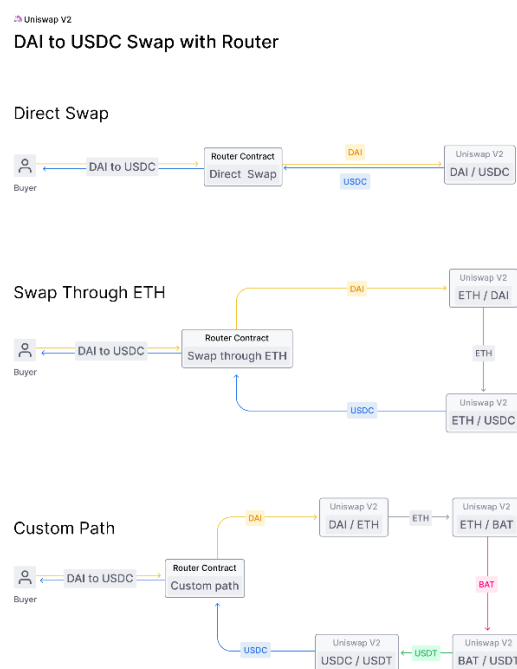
Uniswap V2

DAI to USDC Swap with Router

Direct Swap

Buyer

DAI to USDC

Router Contract
Direct Swap

DAI

USDC

Uniswap V2
DAI / USDC

Swap Through ETH

Buyer

DAI to USDC

Router Contract
Swap through ETH

DAI

Uniswap V2
ETH / DAI

ETH

USDC

Uniswap V2
ETH / USDC

Custom Path

Buyer

DAI to USDC

Router Contract
Custom path

DAI

Uniswap V2
DAI / ETH

ETH

Uniswap V2
ETH / BAT

BAT

USDC

Uniswap V2
USDC / USDT

USDT

Uniswap V2
BAT / USD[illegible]